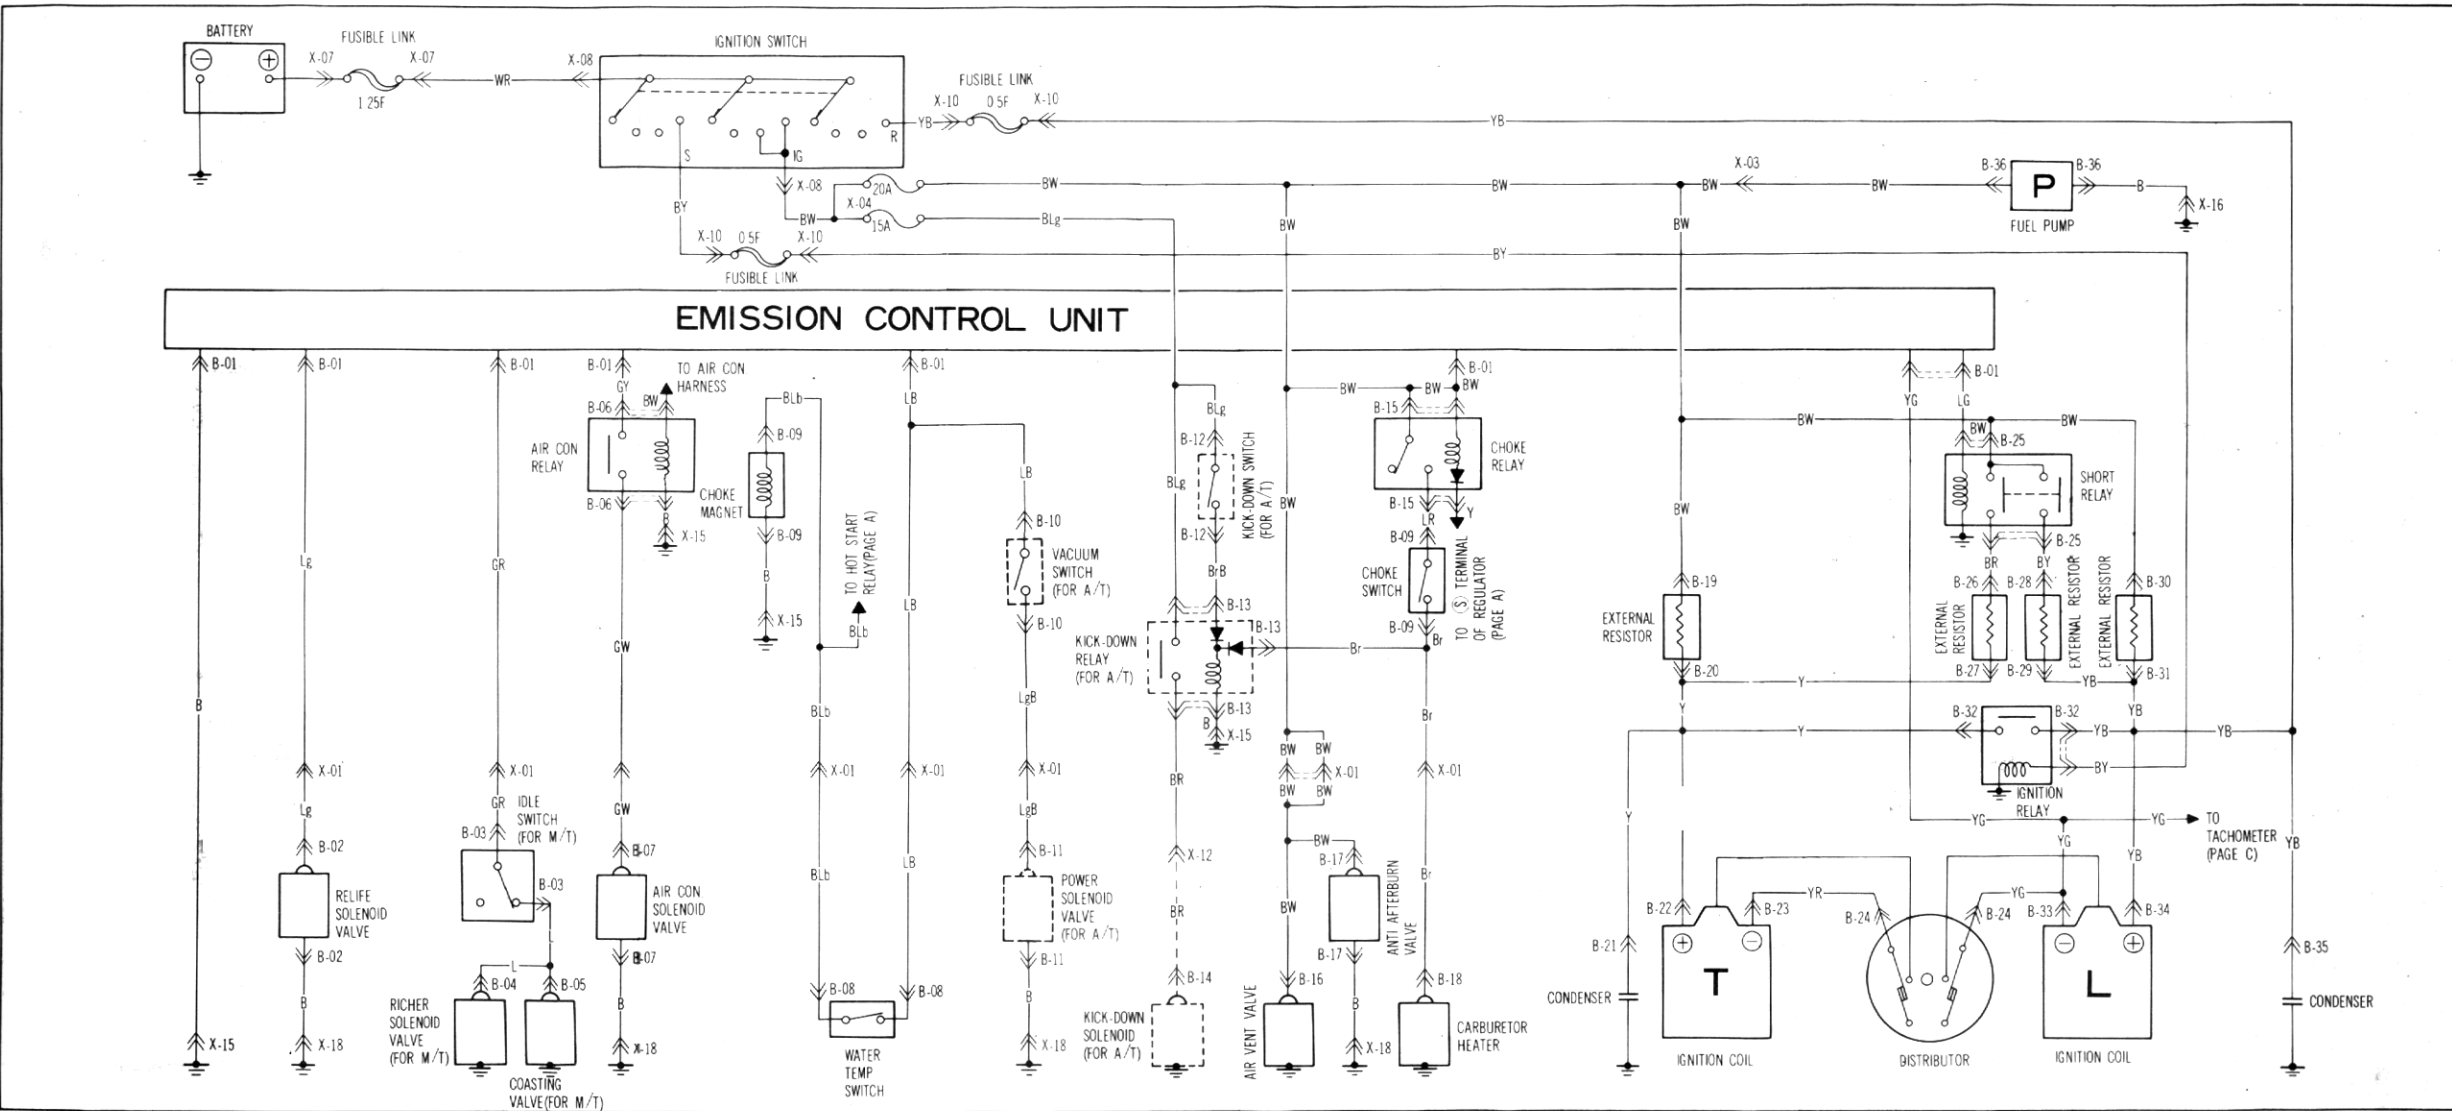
BATTERY
FUSIBLE LINK
X-07
X-07
1.25F
WR
X-08
IGNITION SWITCH
S
IG
R
YB
FUSIBLE LINK
X-10
0.5F
X-10
YB
X-08
BW
X-04
20A
15A
BW
BLg
BY
X-10
0.5F
X-10
FUSIBLE LINK
BW
BW
X-03
BW
BW
B-36
P
B-36
B
X-16
FUEL PUMP
BW
BY

EMISSION CONTROL UNIT

B-01
B
X-15

B-01
Lg
X-01
Lg
B-02
RELIFE SOLENOID VALVE
B-02
B
X-18

B-01
GR
X-01
GR
B-03
IDLE SWITCH (FOR M/T)
B-03
L
L
B-04
B-05
RICHER SOLENOID VALVE (FOR M/T)
COASTING VALVE(FOR M/T)

B-01
GY
TO AIR CON HARNESS
B-06
BW
AIR CON RELAY
B-06
CHOKE MAGNET
B
X-15
GW
GW
B-07
AIR CON SOLENOID VALVE
B-07
B
X-18

BLb
B-09
B-09
B
X-15
TO HOT START RELAY(PAGE A)
BLb
BLb
X-01
BLb
B-08
WATER TEMP SWITCH

B-01
LB
LB
X-01
LB
B-08
LB
B-10
VACUUM SWITCH (FOR A/T)
B-10
LgB
X-01
LgB
B-11
POWER SOLENOID VALVE (FOR A/T)
B-11
B
X-18

BLg
B-12
BLg
KICK-DOWN SWITCH (FOR A/T)
B-12
BrB
B-13
B-13
KICK-DOWN RELAY (FOR A/T)
B-13
B
X-15
BR
X-12
BR
B-14
KICK-DOWN SOLENOID (FOR A/T)

BW
BW
BW
BW
BW
X-01
BW
BW
BW
B-17
B-17
B
X-18
ANTI AFTERBURN VALVE
BW
B-16
AIR VENT VALVE

B-01
BW
BW
B-15
CHOKE RELAY
B-15
Y
LR
B-09
CHOKE SWITCH
B-09
TO (S) TERMINAL OF REGULATOR (PAGE A)
Br
Br
Br
X-01
Br
B-18
CARBURETOR HEATER

BW
BW
BW
B-19
EXTERNAL RESISTOR
B-20
Y
Y
Y
B-21
CONDENSER
B-22
B-23
T
IGNITION COIL
YR
B-24
B-24
DISTRIBUTOR
YG
B-33
B-34
L
IGNITION COIL

YG
B-01
LG
BW
BW
B-25
SHORT RELAY
BR
BY
B-25
B-26
B-28
EXTERNAL RESISTOR
EXTERNAL RESISTOR
EXTERNAL RESISTOR
B-30
B-27
B-29
YB
B-31
YB
B-32
B-32
YB
BY
IGNITION RELAY
YB
YG
YG
YG
TO TACHOMETER (PAGE C)
YB
YB
B-35
CONDENSER